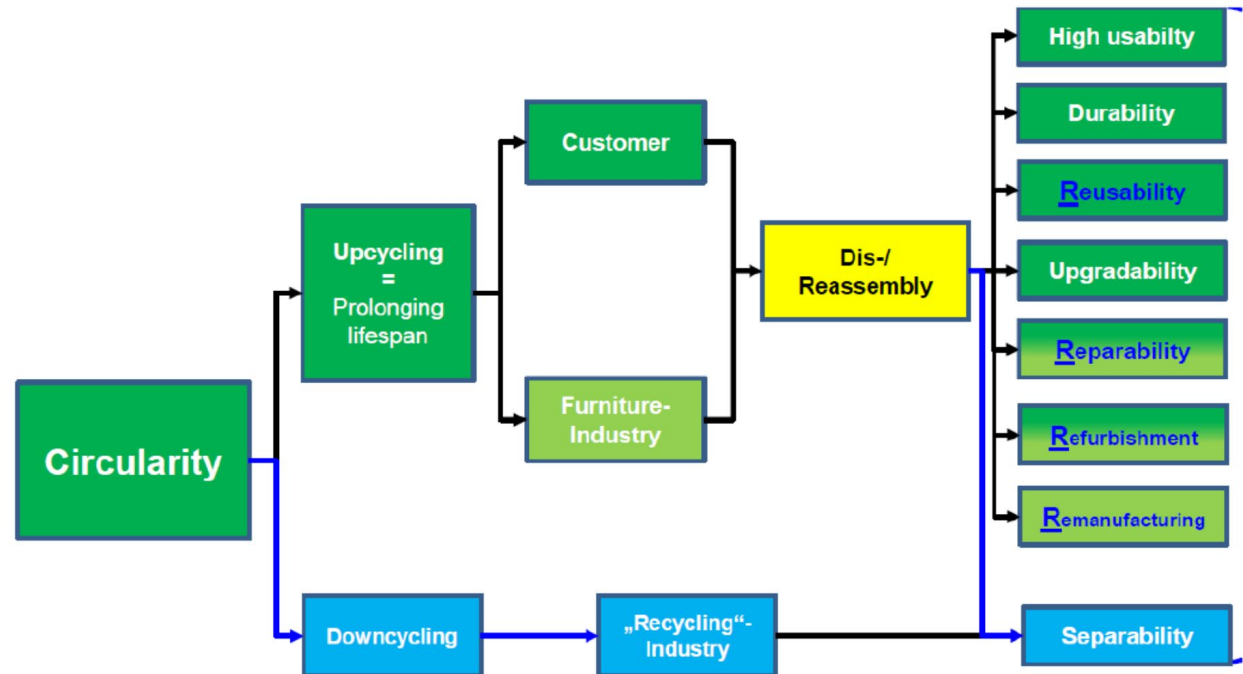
Circularity

Upcycling = Prolonging lifespan

Customer

Furniture-Industry

Dis-/ Reassembly

High usabilty

Durability

Reusability

Upgradability

Reparability

Refurbishment

Remanufacturing

Downcycling

„Recycling“-Industry

Separability